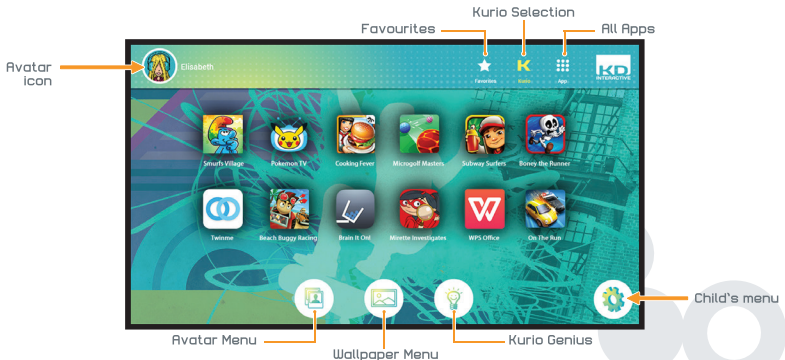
Kurio Selection

Favourites

All Apps

Avatar icon

Elisabeth

Favorites

Kurio

Apps

KD INTERACTIVE

Smurfs Village

Pokemon TV

Cooking Fever

Microgolf Masters

Subway Surfers

Boney the Runner

Twinme

Beach Buggy Racing

Brain It On!

Mirette Investigates

WPS Office

On The Run

Child's menu

Avatar Menu

Kurio Genius

Wallpaper Menu